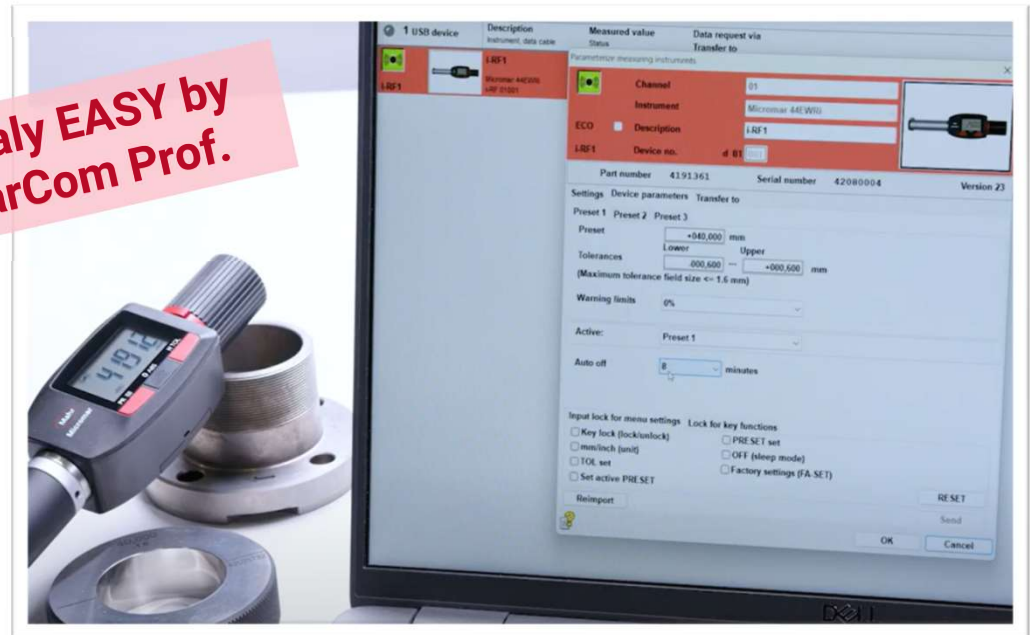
aly EASY by
arCom Prof.

1 USB device
Description
Instrument data cable
Measured value
Status
Data request via
Transfer to

i-RF1
i-RF1
Micromar 44EWRi
i-RF 01001

Parameterize measuring instruments

Channel 01
Instrument Micromar 44EWRi
ECO Description i-RF1
i-RF1 Device no. d 81 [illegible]

Part number 4191361 Serial number 42080004 Version 23

Settings Device parameters Transfer to

Preset 1 Preset 2 Preset 3

Preset +040,000 mm
Lower Upper
Tolerances -000,600 -- +000,600 mm
(Maximum tolerance field size <= 1.6 mm)

Warning limits 0%

Active: Preset 1

Auto off 8 minutes

Input lock for menu settings Lock for key functions
Key lock (lock/unlock) PRESET set
mm/inch (unit) OFF (sleep mode)
TOL set Factory settings (FA-SET)
Set active PRESET

Reimport RESET
Send
OK Cancel

4191.2
Mahr
Micromar

DELL